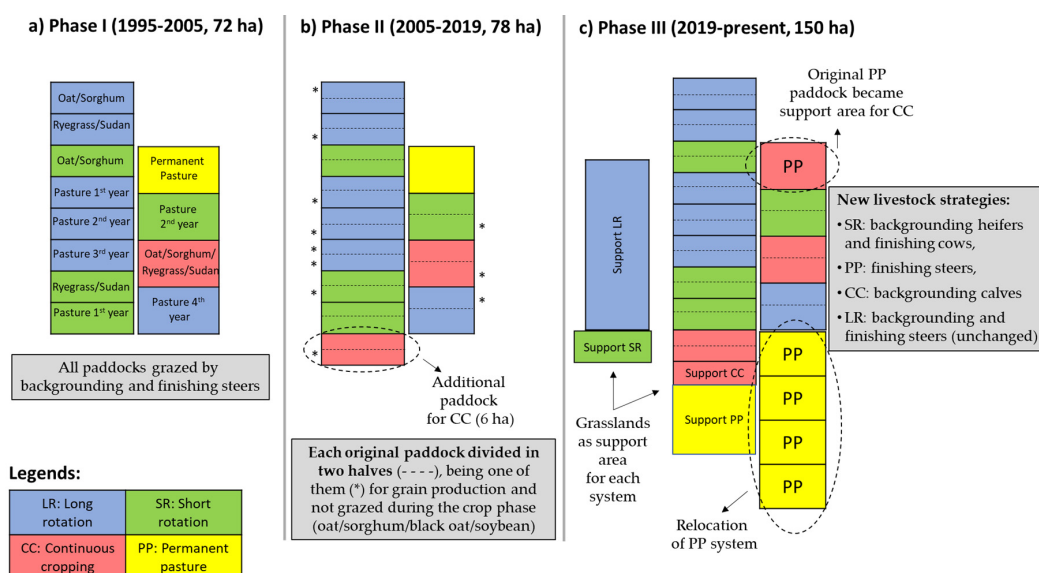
a) Phase I (1995-2005, 72 ha)

Oat/Sorghum
Ryegrass/Sudan
Oat/Sorghum
Pasture 1st year
Pasture 2nd year
Pasture 3rd year
Ryegrass/Sudan
Pasture 1st year

Permanent Pasture
Pasture 2nd year
Oat/Sorghum/ Ryegrass/Sudan
Pasture 4th year

All paddocks grazed by backgrounding and finishing steers

Legends:

| LR: Long rotation | SR: Short rotation |
|---|---|
| CC: Continuous cropping | PP: Permanent pasture |

b) Phase II (2005-2019, 78 ha)

*
*
*
*
*
*
*
*
*
*
*

Additional paddock for CC (6 ha)

Each original paddock divided in two halves (- - - -), being one of them (*) for grain production and not grazed during the crop phase (oat/sorghum/black oat/soybean)

c) Phase III (2019-present, 150 ha)

Original PP paddock became support area for CC

PP

Support LR

Support SR

Support CC

Support PP

Grasslands as support area for each system

New livestock strategies:
• SR: backgrounding heifers and finishing cows,
• PP: finishing steers,
• CC: backgrounding calves
• LR: backgrounding and finishing steers (unchanged)

PP
PP
PP
PP

Relocation of PP system